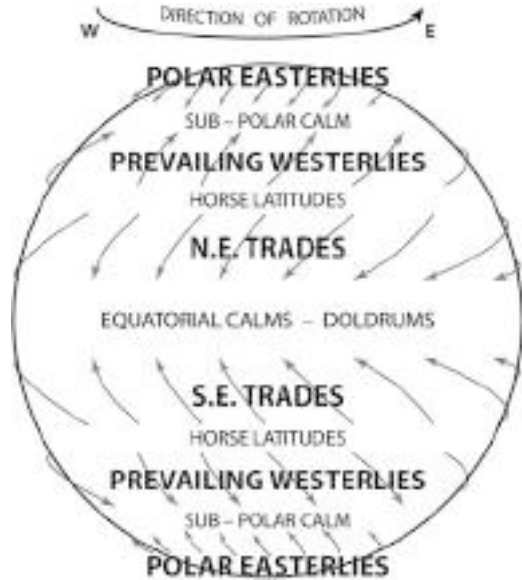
DIRECTION OF ROTATION
W
E

POLAR EASTERLIES

SUB - POLAR CALM

PREVAILING WESTERLIES

HORSE LATITUDES

N.E. TRADES

EQUATORIAL CALMS – DOLDRUMS

S.E. TRADES

HORSE LATITUDES

PREVAILING WESTERLIES

SUB - POLAR CALM

POLAR EASTERLIES